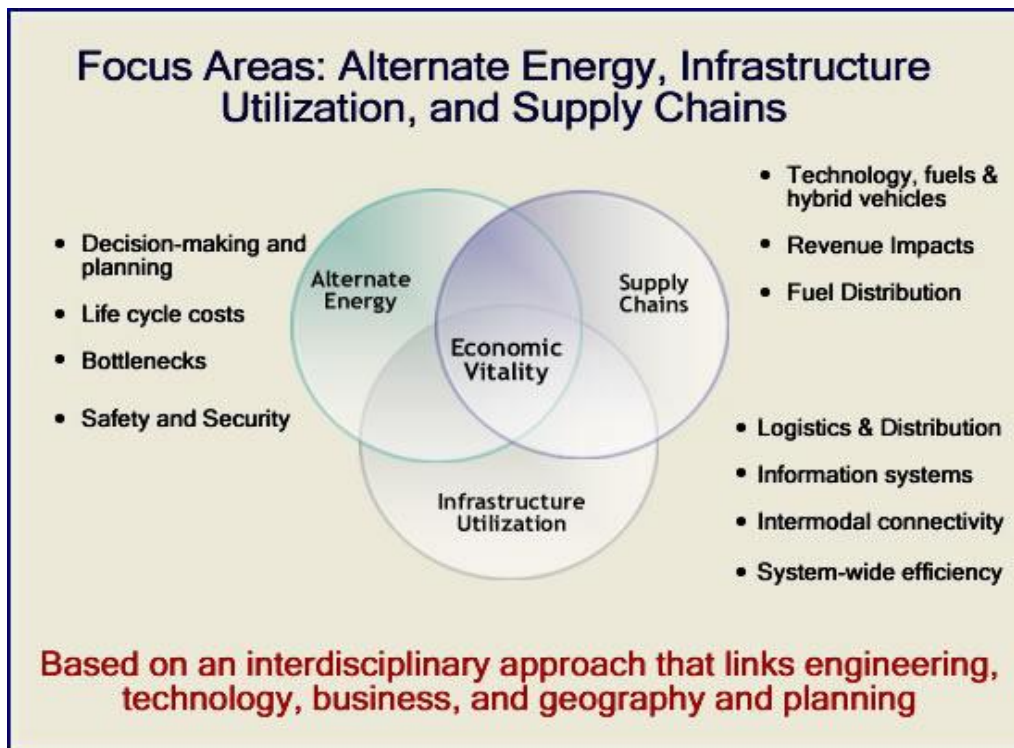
Focus Areas: Alternate Energy, Infrastructure Utilization, and Supply Chains

- Decision-making and planning
- Life cycle costs
- Bottlenecks
- Safety and Security

Alternate Energy

Supply Chains

Economic Vitality

Infrastructure Utilization

- Technology, fuels & hybrid vehicles
- Revenue Impacts
- Fuel Distribution

- Logistics & Distribution
- Information systems
- Intermodal connectivity
- System-wide efficiency

Based on an interdisciplinary approach that links engineering, technology, business, and geography and planning